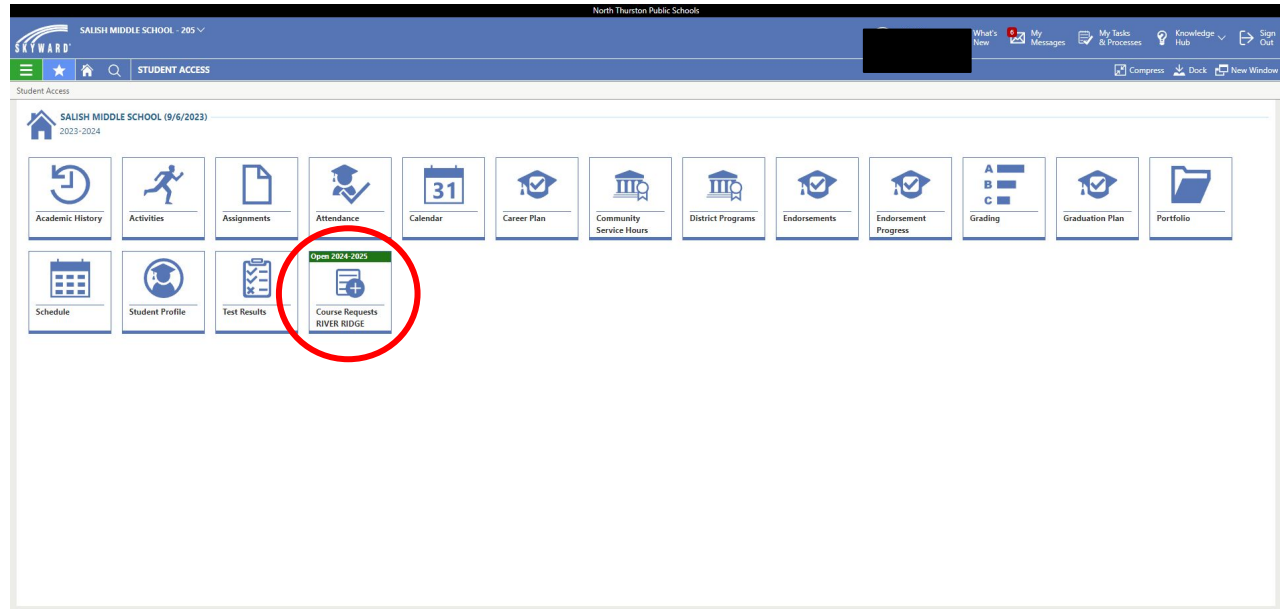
North Thurston Public Schools

SKYWARD

SALISH MIDDLE SCHOOL - 205

What's New

6

My Messages

My Tasks & Processes

Knowledge Hub

Sign Out

STUDENT ACCESS

Compress

Dock

New Window

Student Access

SALISH MIDDLE SCHOOL (9/6/2023)
2023-2024

Academic History

Activities

Assignments

Attendance

31

Calendar

Career Plan

Community Service Hours

District Programs

Endorsements

Endorsement Progress

A
B
C

Grading

Graduation Plan

Portfolio

Schedule

Student Profile

Test Results

Open 2024-2025

Course Requests RIVER RIDGE